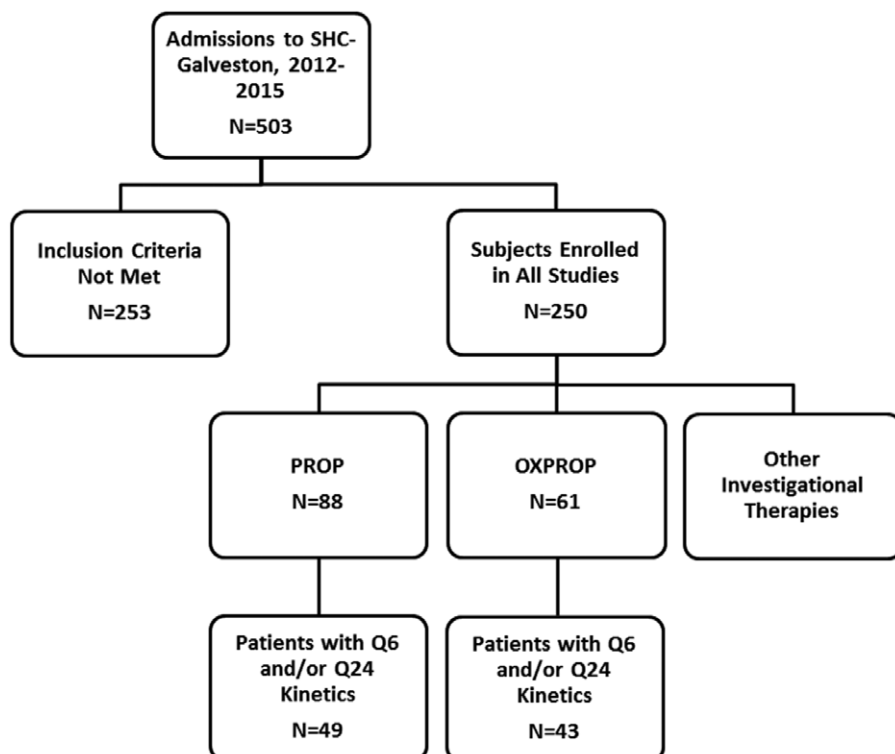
Admissions to SHC-Galveston, 2012-2015
N=503

Inclusion Criteria Not Met
N=253

Subjects Enrolled in All Studies
N=250

PROP
N=88

OXPROP
N=61

Other Investigational Therapies

Patients with Q6 and/or Q24 Kinetics
N=49

Patients with Q6 and/or Q24 Kinetics
N=43